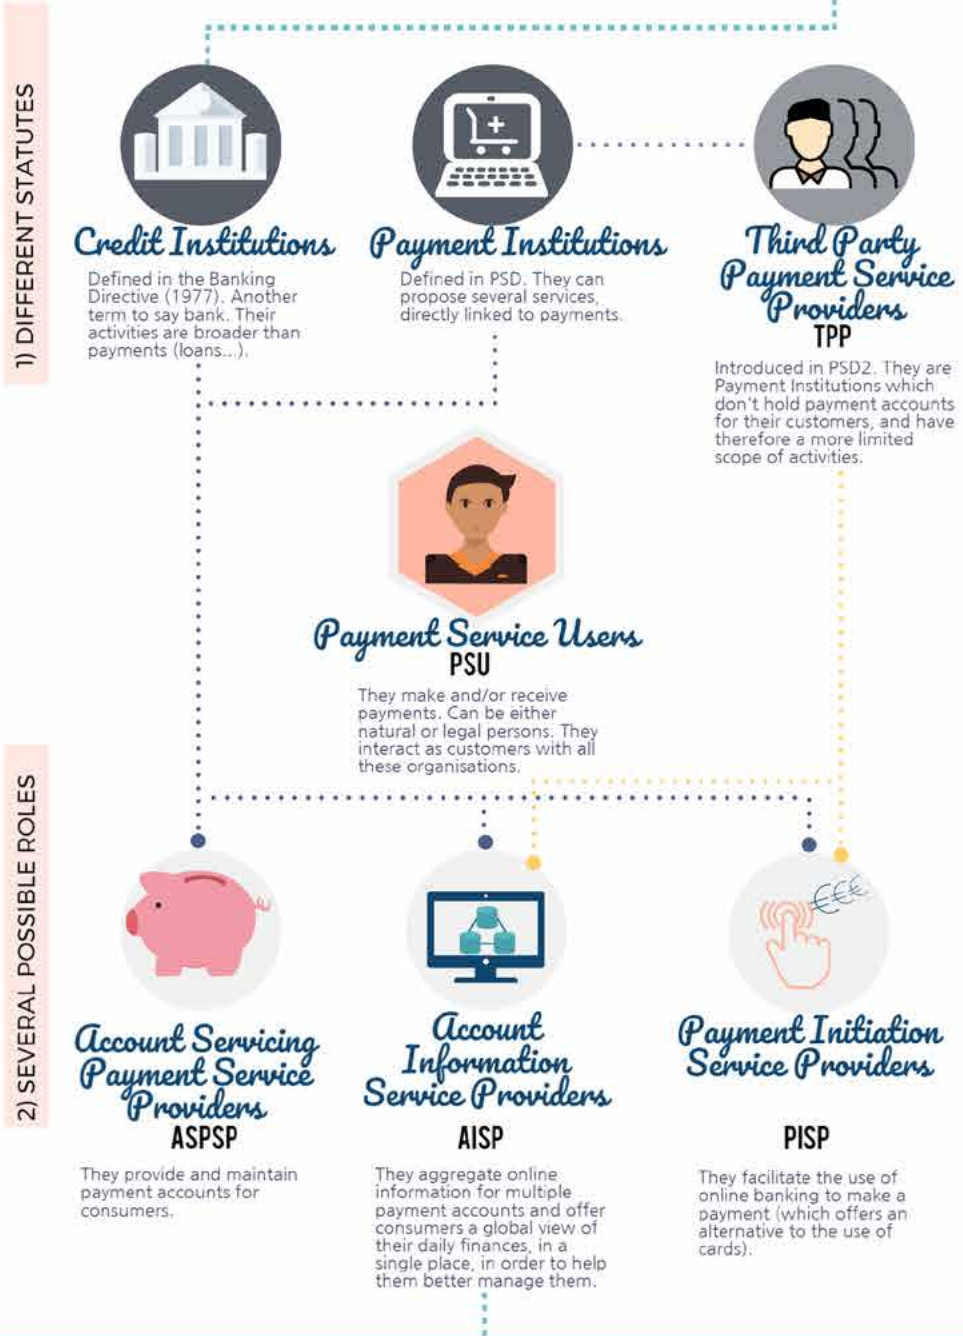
1) DIFFERENT STATUTES

Credit Institutions

Defined in the Banking Directive (1977). Another term to say bank. Their activities are broader than payments (loans...).

Payment Institutions

Defined in PSD. They can propose several services, directly linked to payments.

Third Party Payment Service Providers
TPP

Introduced in PSD2. They are Payment Institutions which don't hold payment accounts for their customers, and have therefore a more limited scope of activities.

Payment Service Users
PSU

They make and/or receive payments. Can be either natural or legal persons. They interact as customers with all these organisations.

2) SEVERAL POSSIBLE ROLES

Account Servicing Payment Service Providers
ASPSP

They provide and maintain payment accounts for consumers.

Account Information Service Providers
AISP

They aggregate online information for multiple payment accounts and offer consumers a global view of their daily finances, in a single place, in order to help them better manage them.

€€€

Payment Initiation Service Providers
PISP

They facilitate the use of online banking to make a payment (which offers an alternative to the use of cards).